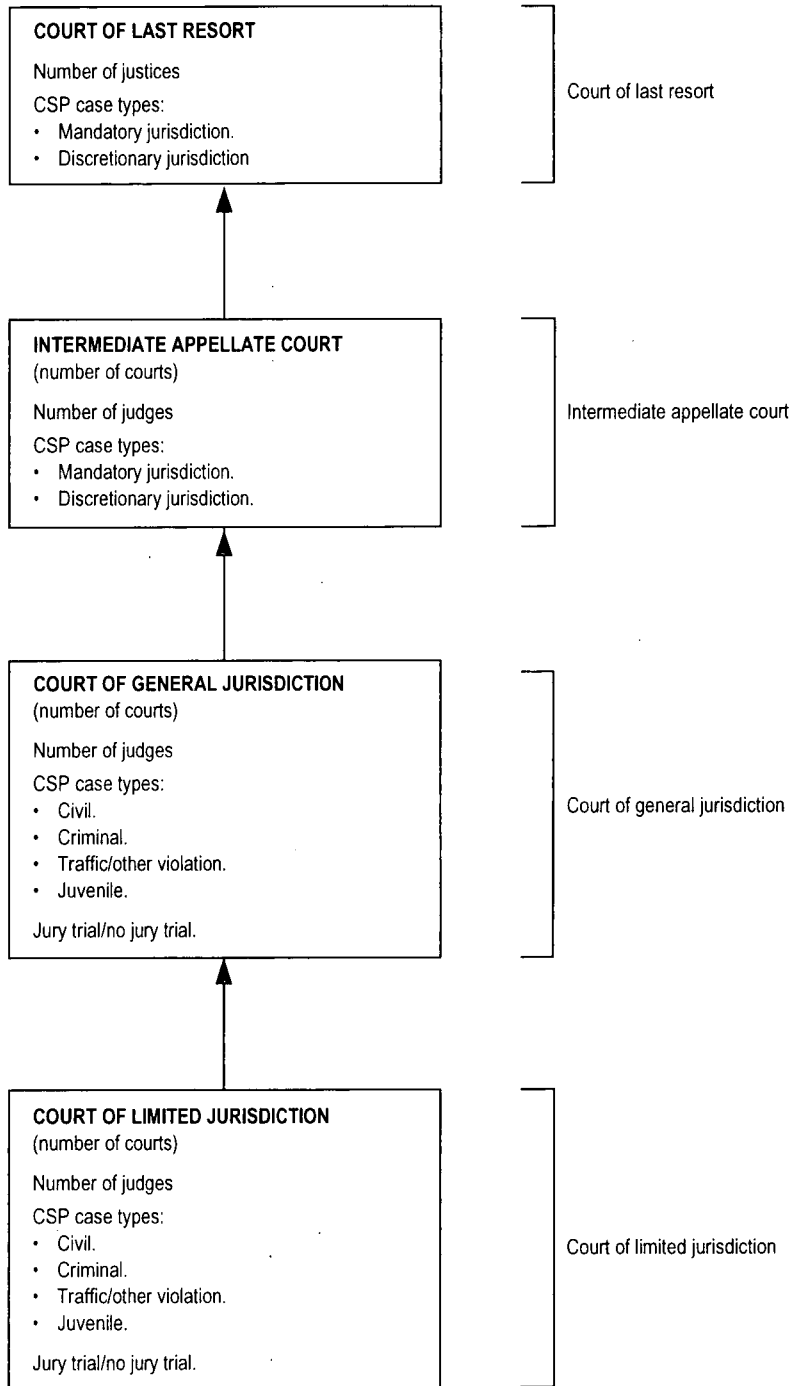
COURT OF LAST RESORT

Number of justices

CSP case types:
• Mandatory jurisdiction.
• Discretionary jurisdiction

Court of last resort

INTERMEDIATE APPELLATE COURT
(number of courts)

Number of judges

CSP case types:
• Mandatory jurisdiction.
• Discretionary jurisdiction.

Intermediate appellate court

COURT OF GENERAL JURISDICTION
(number of courts)

Number of judges

CSP case types:
• Civil.
• Criminal.
• Traffic/other violation.
• Juvenile.

Jury trial/no jury trial.

Court of general jurisdiction

COURT OF LIMITED JURISDICTION
(number of courts)

Number of judges

CSP case types:
• Civil.
• Criminal.
• Traffic/other violation.
• Juvenile.

Jury trial/no jury trial.

Court of limited jurisdiction